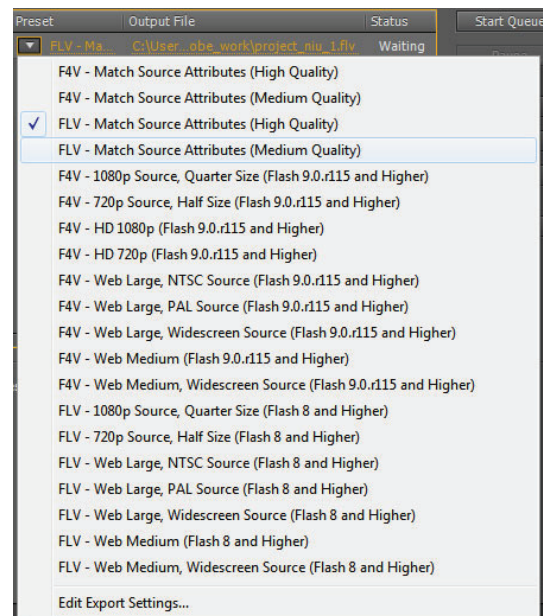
Preset | Output File | Status | Start Queue

FLV - Ma... C:\User...obe_work\project_niu_1.flv Waiting

F4V - Match Source Attributes (High Quality)
F4V - Match Source Attributes (Medium Quality)
✓ FLV - Match Source Attributes (High Quality)
FLV - Match Source Attributes (Medium Quality)
F4V - 1080p Source, Quarter Size (Flash 9.0.r115 and Higher)
F4V - 720p Source, Half Size (Flash 9.0.r115 and Higher)
F4V - HD 1080p (Flash 9.0.r115 and Higher)
F4V - HD 720p (Flash 9.0.r115 and Higher)
F4V - Web Large, NTSC Source (Flash 9.0.r115 and Higher)
F4V - Web Large, PAL Source (Flash 9.0.r115 and Higher)
F4V - Web Large, Widescreen Source (Flash 9.0.r115 and Higher)
F4V - Web Medium (Flash 9.0.r115 and Higher)
F4V - Web Medium, Widescreen Source (Flash 9.0.r115 and Higher)
FLV - 1080p Source, Quarter Size (Flash 8 and Higher)
FLV - 720p Source, Half Size (Flash 8 and Higher)
FLV - Web Large, NTSC Source (Flash 8 and Higher)
FLV - Web Large, PAL Source (Flash 8 and Higher)
FLV - Web Large, Widescreen Source (Flash 8 and Higher)
FLV - Web Medium (Flash 8 and Higher)
FLV - Web Medium, Widescreen Source (Flash 8 and Higher)
Edit Export Settings...